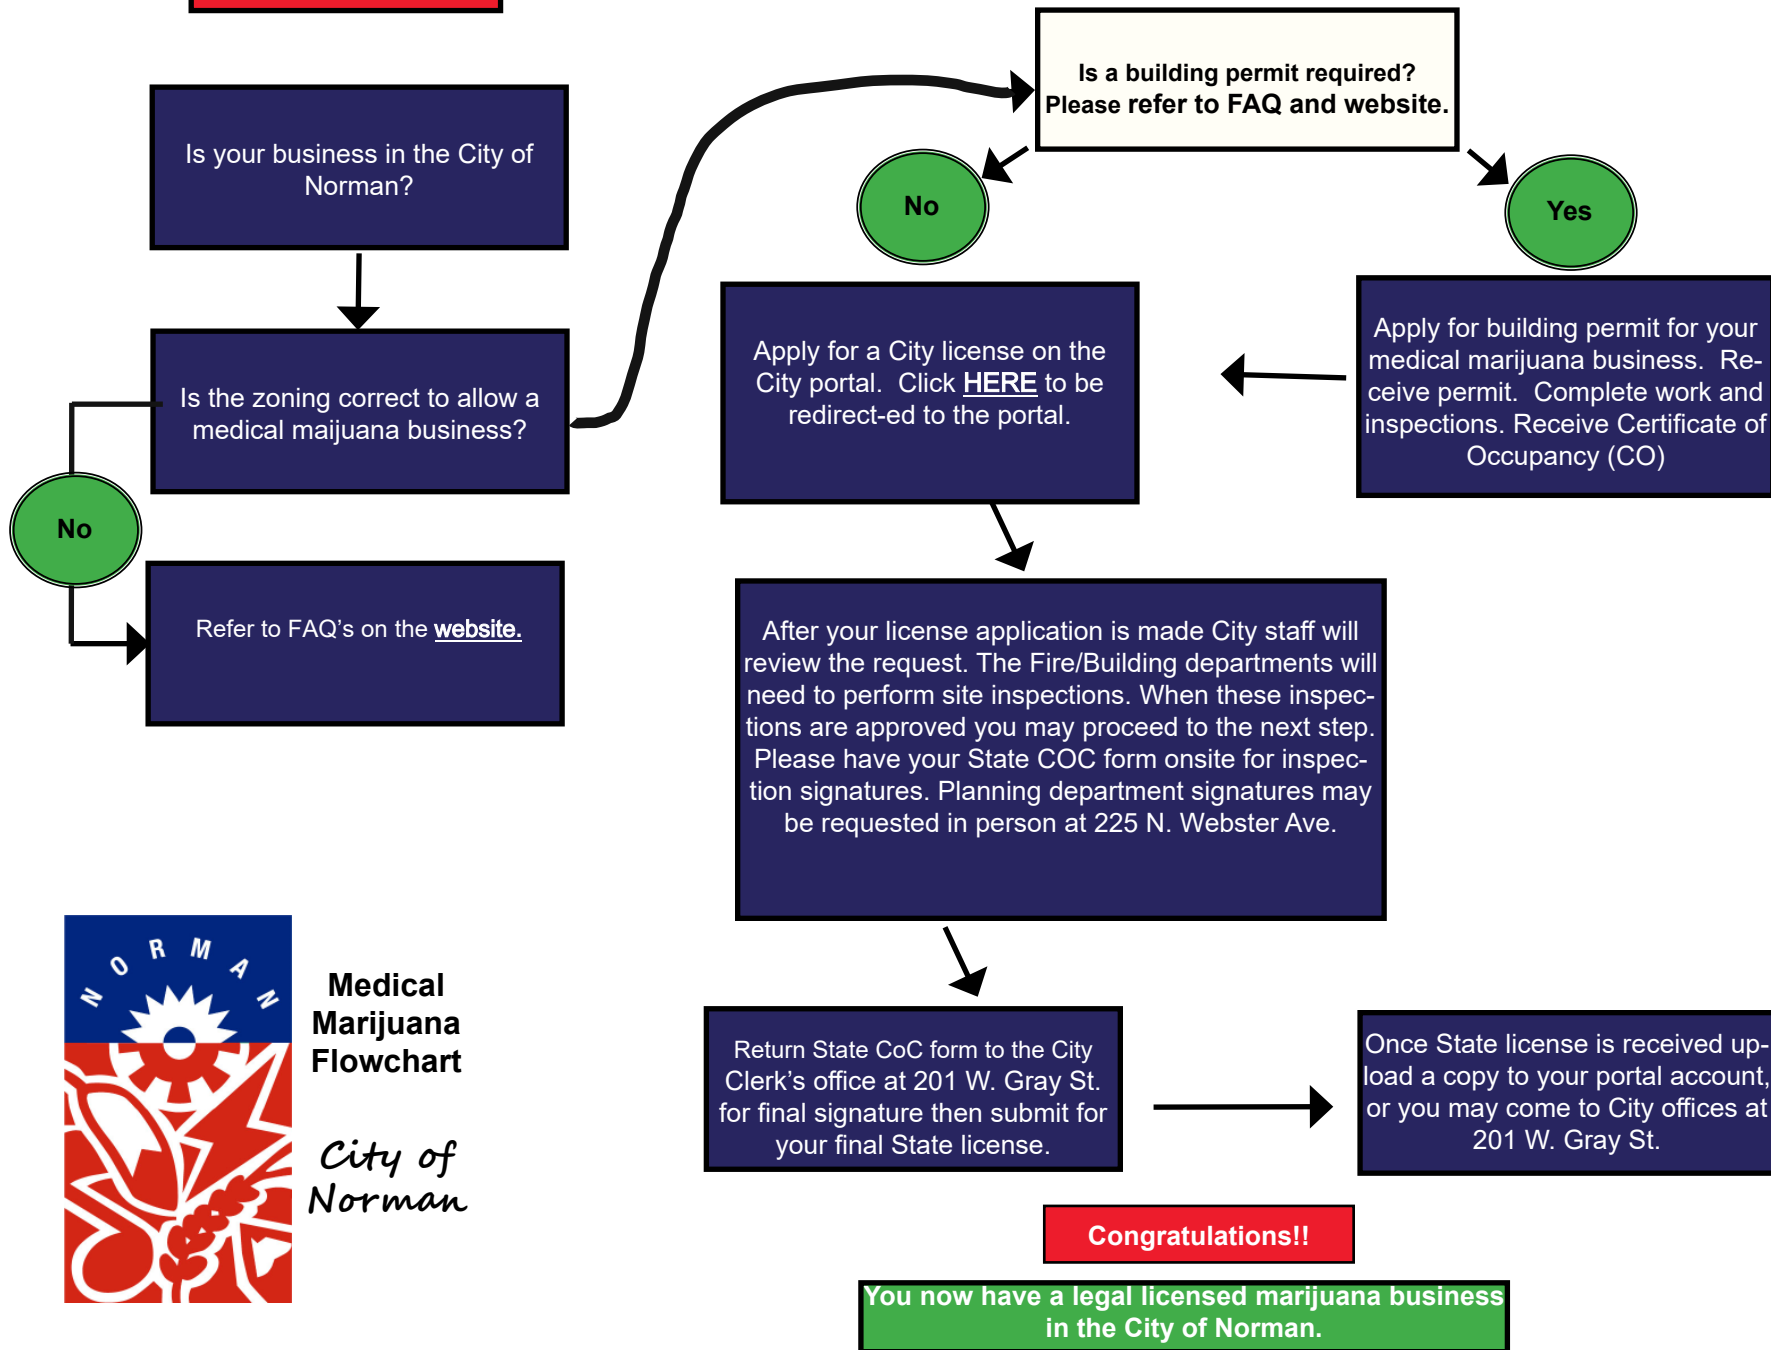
Is your business in the City of Norman?

Is the zoning correct to allow a medical maijuana business?

No

Refer to FAQ's on the website.

Is a building permit required? Please refer to FAQ and website.

No

Yes

Apply for a City license on the City portal. Click HERE to be redirect-ed to the portal.

Apply for building permit for your medical marijuana business. Receive permit. Complete work and inspections. Receive Certificate of Occupancy (CO)

After your license application is made City staff will review the request. The Fire/Building departments will need to perform site inspections. When these inspections are approved you may proceed to the next step. Please have your State COC form onsite for inspection signatures. Planning department signatures may be requested in person at 225 N. Webster Ave.

NORMAN

Medical Marijuana Flowchart

City of Norman

Return State CoC form to the City Clerk's office at 201 W. Gray St. for final signature then submit for your final State license.

Once State license is received upload a copy to your portal account, or you may come to City offices at 201 W. Gray St.

Congratulations!!

You now have a legal licensed marijuana business in the City of Norman.